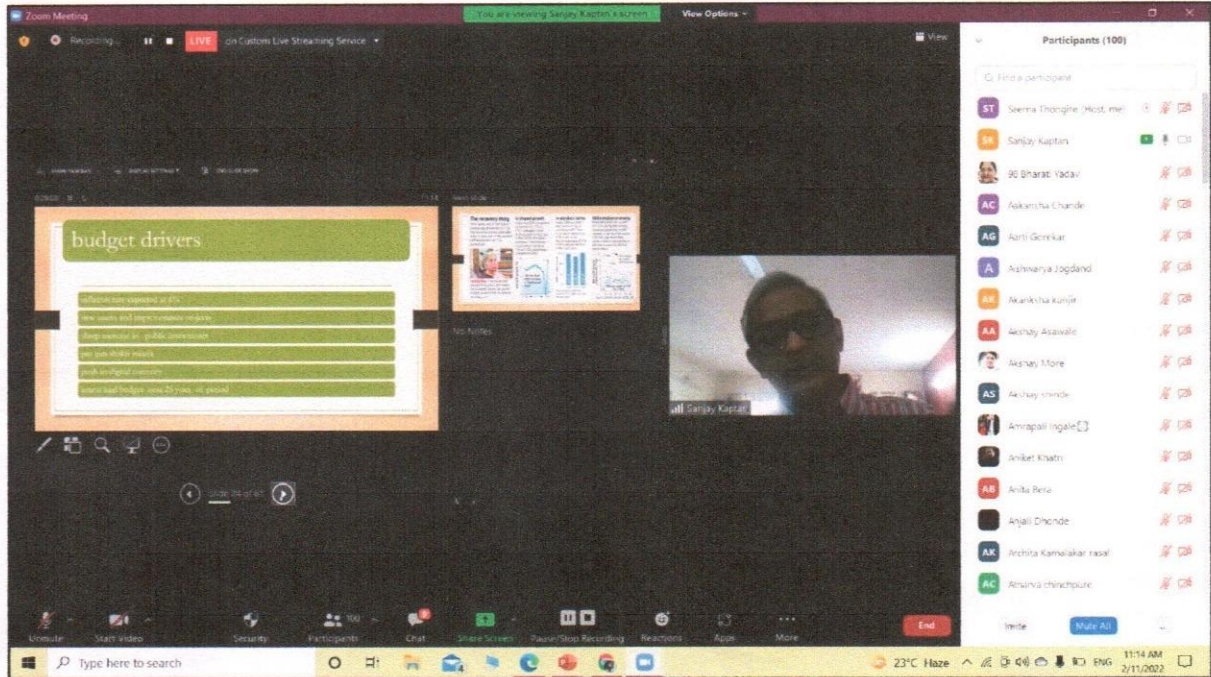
Zoom Meeting

You are viewing Sanjay Kaptan's screen

View Options

Recording...

LIVE

on Custom Live Streaming Service

View

Participants (100)

Find a participant

ST Seema Thorogile (Host, me)

SK Sanjay Kaptan

90 Bharati Yadav

AC Aakanksha Chande

AG Aarti Gorekar

A Aishwarya Jogdand

AK Akanksha kunjir

AA Akshay Asawale

Akshay More

AS Akshay shinde

Amrapali Ingale

Aniket Khatri

AB Anita Bera

Anjali Dhonde

AK Archita Kamalakar rasal

AC Atharva chinchpure

budget drivers

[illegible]

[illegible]

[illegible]

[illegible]

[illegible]

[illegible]

No Notes

Sanjay Kaptan

Slide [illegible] of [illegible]

Unmute

Start Video

Security

Participants 100

Chat

Share Screen

Pause/Stop Recording

Reactions

Apps

More

End

Invite

Mute All

Type here to search

23°C Haze

ENG

11:14 AM

2/11/2022